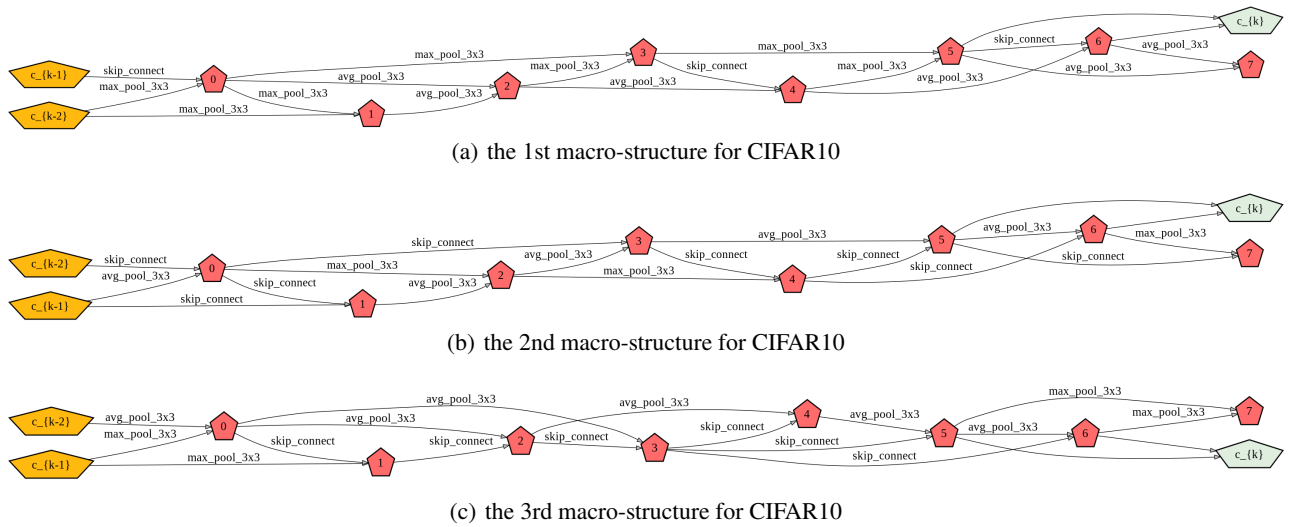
c_{k-1}
c_{k-2}
skip_connect
max_pool_3x3
max_pool_3x3
0
max_pool_3x3
avg_pool_3x3
max_pool_3x3
1
avg_pool_3x3
2
max_pool_3x3
3
avg_pool_3x3
skip_connect
max_pool_3x3
4
max_pool_3x3
avg_pool_3x3
5
skip_connect
6
avg_pool_3x3
avg_pool_3x3
c_{k}
7

(a) the 1st macro-structure for CIFAR10

c_{k-2}
c_{k-1}
skip_connect
avg_pool_3x3
0
skip_connect
max_pool_3x3
skip_connect
skip_connect
1
avg_pool_3x3
2
avg_pool_3x3
max_pool_3x3
3
avg_pool_3x3
skip_connect
4
skip_connect
skip_connect
5
avg_pool_3x3
6
max_pool_3x3
skip_connect
c_{k}
7

(b) the 2nd macro-structure for CIFAR10

c_{k-2}
c_{k-1}
avg_pool_3x3
max_pool_3x3
0
avg_pool_3x3
avg_pool_3x3
skip_connect
max_pool_3x3
1
skip_connect
2
avg_pool_3x3
skip_connect
3
skip_connect
4
avg_pool_3x3
skip_connect
skip_connect
5
avg_pool_3x3
6
max_pool_3x3
max_pool_3x3
7
c_{k}

(c) the 3rd macro-structure for CIFAR10